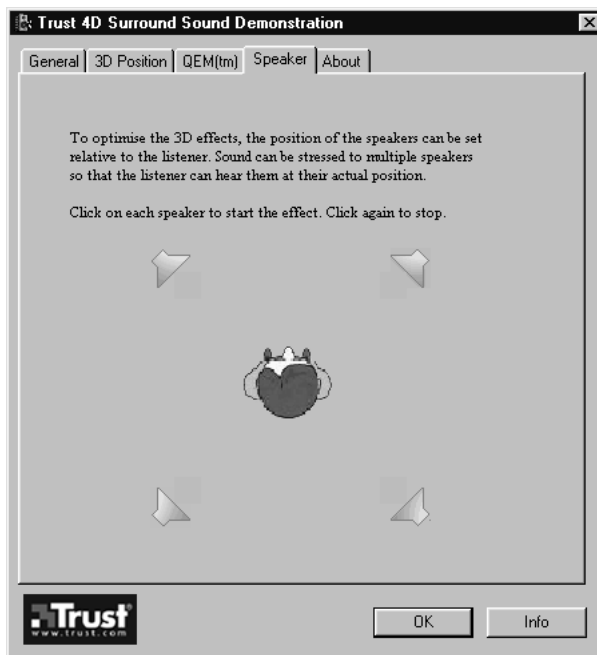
Trust 4D Surround Sound Demonstration

General | 3D Position | QEM(tm) | Speaker | About

To optimise the 3D effects, the position of the speakers can be set relative to the listener. Sound can be stressed to multiple speakers so that the listener can hear them at their actual position.

Click on each speaker to start the effect. Click again to stop.

Trust
www.trust.com

OK

Info